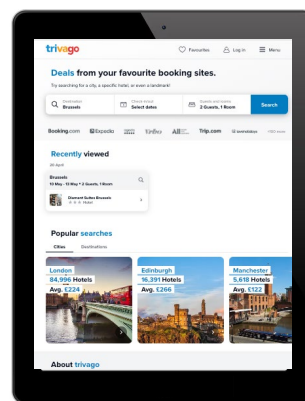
trivago

Favourites Log in Menu

Deals from your favourite booking sites.

Try searching for a city, a specific hotel, or even a landmark!

Destination
Brussels

Check in/out
Select dates

Guests and rooms
2 Guests, 1 Room

Search

Booking.com Expedia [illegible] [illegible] All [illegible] Trip.com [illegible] +100 more

Recently viewed

20 April

Brussels
10 May - 15 May, 2 Guests, 1 Room

Diamant Suites Brussels
Hotel

Popular searches

Cities Destinations

London
84,996 Hotels
Avg. £224

Edinburgh
16,391 Hotels
Avg. £266

Manchester
5,618 Hotels
Avg. £122

About trivago